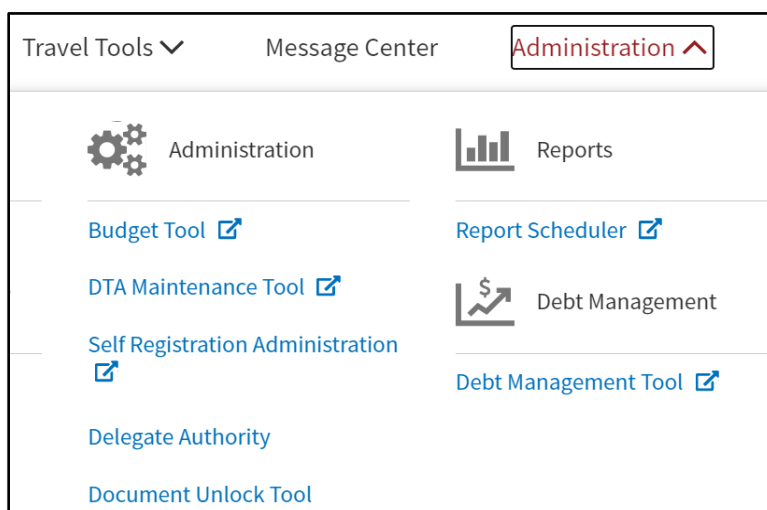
Travel Tools

Message Center

Administration

Administration

Budget Tool

DTA Maintenance Tool

Self Registration Administration

Delegate Authority

Document Unlock Tool

Reports

Report Scheduler

$

Debt Management

Debt Management Tool